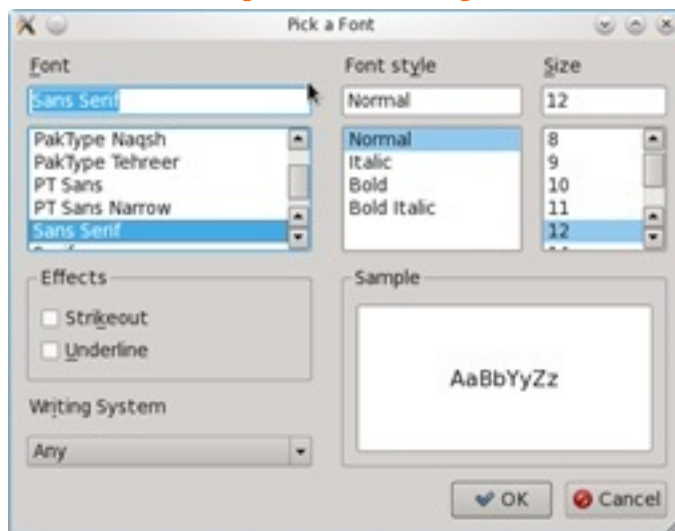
Pick a Font

Font
Sans Serif
PakType Naqsh
PakType Tehreer
PT Sans
PT Sans Narrow
Sans Serif

Font style
Normal
Normal
Italic
Bold
Bold Italic

Size
12
8
9
10
11
12

Effects
Strikeout
Underline

Sample
AaBbYyZz

Writing System
Any

OK
Cancel